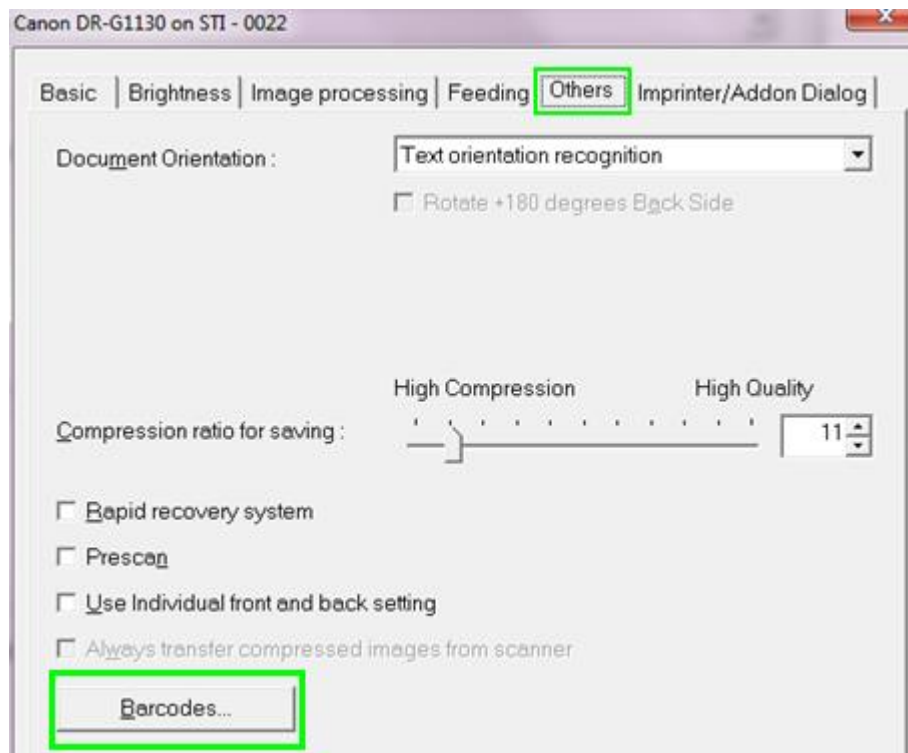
Canon DR-G1130 on STI - 0022

Basic | Brightness | Image processing | Feeding | Others | Imprinter/Addon Dialog

Document Orientation : Text orientation recognition

Rotate +180 degrees Back Side

High Compression High Quality

Compression ratio for saving : 11

Rapid recovery system

Prescan

Use Individual front and back setting

Always transfer compressed images from scanner

Barcodes...